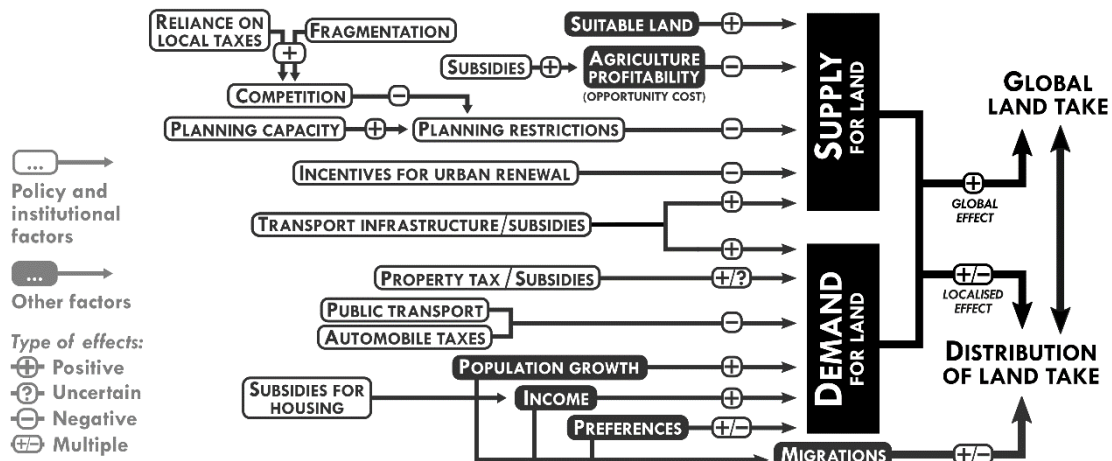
Reliance on local taxes

Fragmentation

+

Competition

−

Planning capacity

+

Planning restrictions

−

Suitable land

+

Subsidies

+

Agriculture profitability

(opportunity cost)

−

Incentives for urban renewal

−

Transport infrastructure/subsidies

+

+

Property tax / Subsidies

+/?

Public transport

Automobile taxes

−

Population growth

+

Subsidies for housing

Income

+

Preferences

+/−

Migrations

+/−

Supply for land

Demand for land

+

Global effect

+/−

Localised effect

Global land take

Distribution of land take

...

Policy and institutional factors

...

Other factors

Type of effects:

+ Positive

? Uncertain

− Negative

+/− Multiple